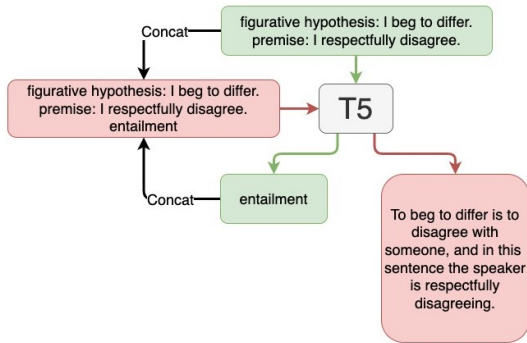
Concat

figurative hypothesis: I beg to differ. premise: I respectfully disagree.

figurative hypothesis: I beg to differ. premise: I respectfully disagree. entailment

T5

entailment

Concat

To beg to differ is to disagree with someone, and in this sentence the speaker is respectfully disagreeing.